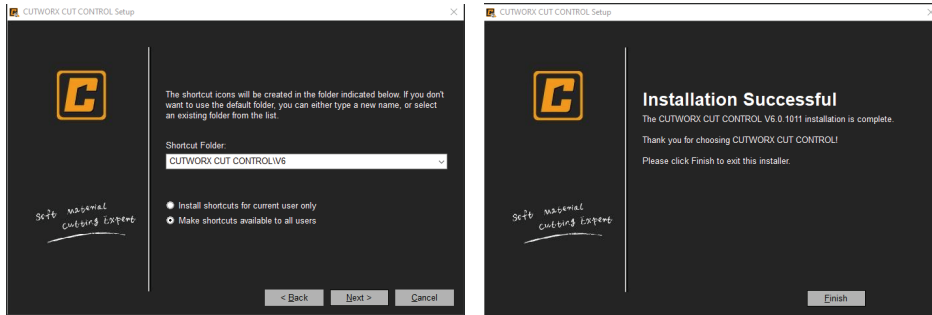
CUTWORX CUT CONTROL Setup

Soft material cutting Expert

The shortcut icons will be created in the folder indicated below. If you don't want to use the default folder, you can either type a new name, or select an existing folder from the list.

Shortcut Folder:

CUTWORX CUT CONTROL\V6

Install shortcuts for current user only

Make shortcuts available to all users

< Back

Next >

Cancel

CUTWORX CUT CONTROL Setup

Soft material cutting Expert

Installation Successful

The CUTWORX CUT CONTROL V6.0.1011 installation is complete.

Thank you for choosing CUTWORX CUT CONTROL!

Please click Finish to exit this installer.

Finish